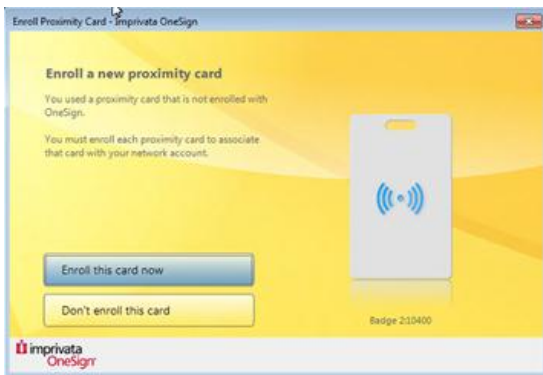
Enroll Proximity Card - Imprivata OneSign

Enroll a new proximity card

You used a proximity card that is not enrolled with OneSign.

You must enroll each proximity card to associate that card with your network account.

Enroll this card now

Don't enroll this card

Badge 2:10400

imprivata OneSign